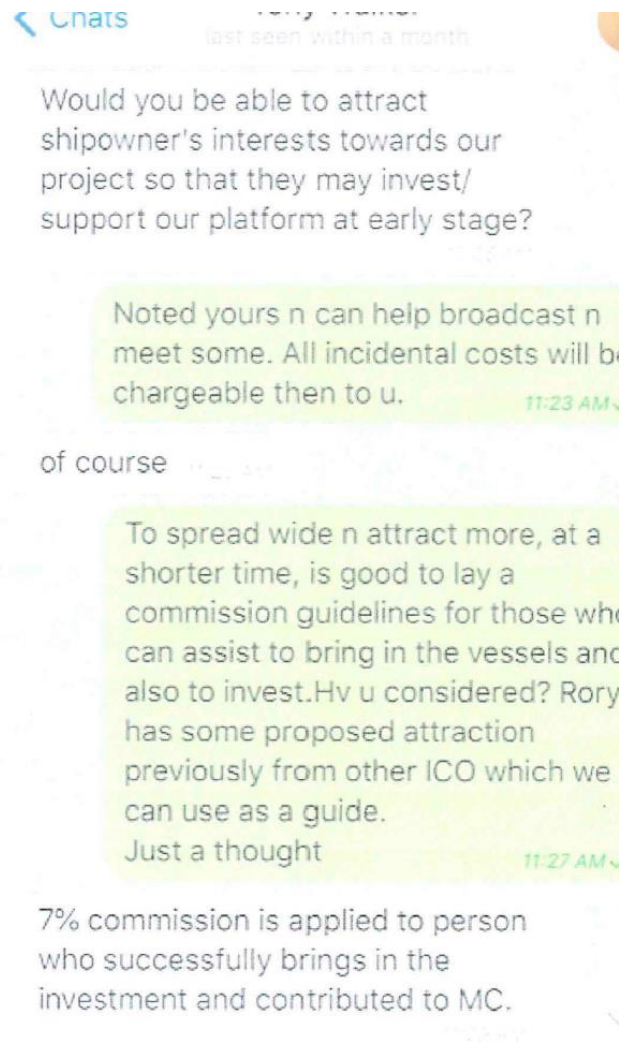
< Chats
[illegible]
last seen within a month

Would you be able to attract shipowner's interests towards our project so that they may invest/ support our platform at early stage?

Noted yours n can help broadcast n meet some. All incidental costs will b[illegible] chargeable then to u. 11:23 AM

of course

To spread wide n attract more, at a shorter time, is good to lay a commission guidelines for those wh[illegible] can assist to bring in the vessels an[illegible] also to invest.Hv u considered? Rory has some proposed attraction previously from other ICO which we can use as a guide.
Just a thought 11:27 AM

7% commission is applied to person who successfully brings in the investment and contributed to MC.